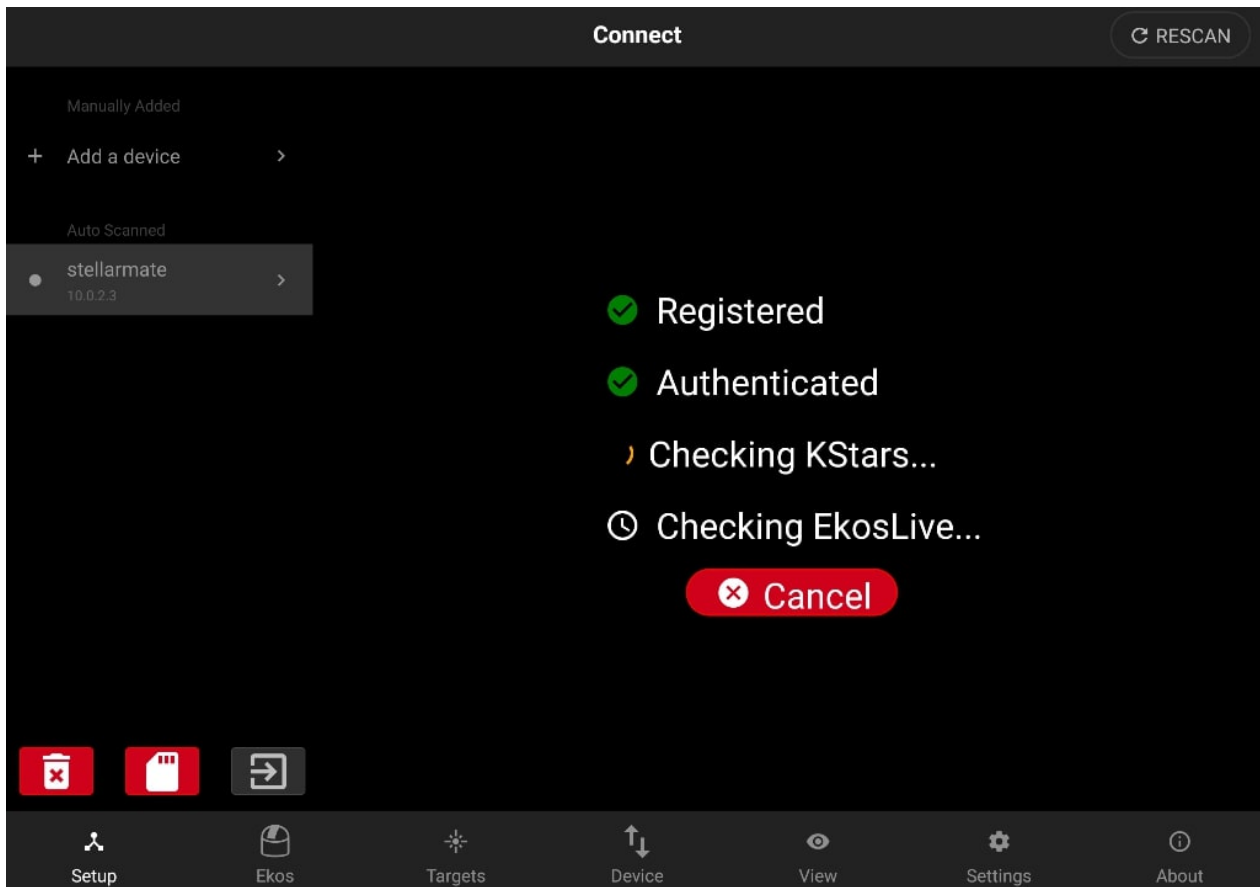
Connect

RESCAN

Manually Added

+ Add a device

Auto Scanned

stellarmate
10.0.2.3

Registered

Authenticated

Checking KStars...

Checking EkosLive...

Cancel

Setup Ekos Targets Device View Settings About